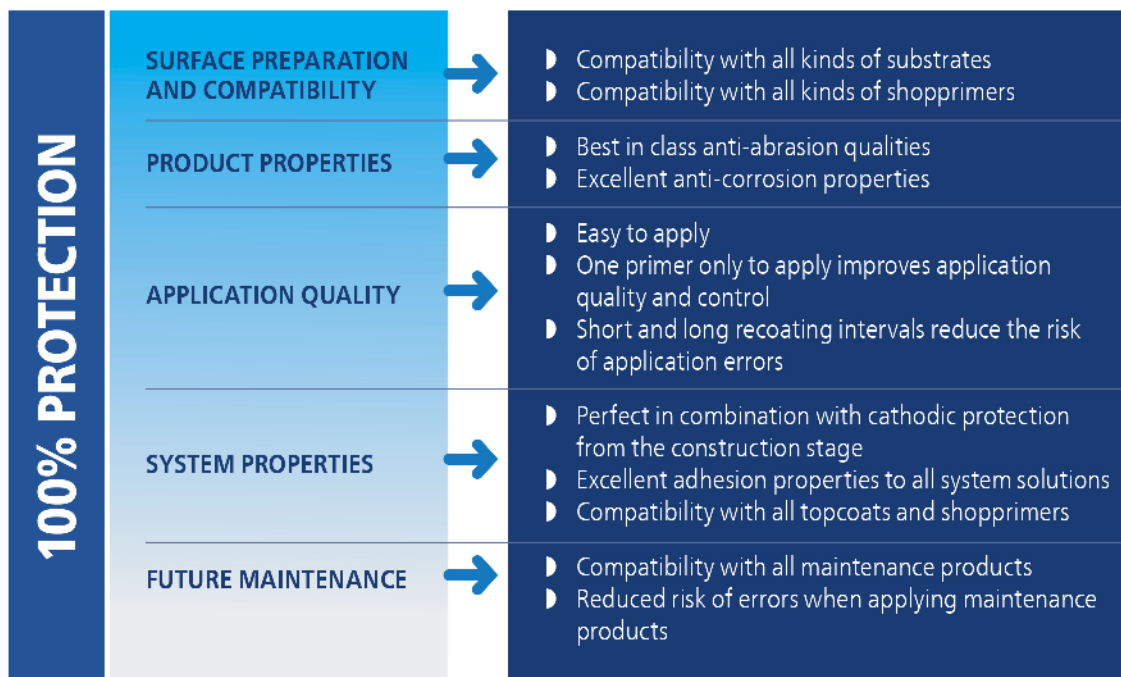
100% PROTECTION

SURFACE PREPARATION AND COMPATIBILITY
- Compatibility with all kinds of substrates
- Compatibility with all kinds of shopprimers

PRODUCT PROPERTIES
- Best in class anti-abrasion qualities
- Excellent anti-corrosion properties

APPLICATION QUALITY
- Easy to apply
- One primer only to apply improves application quality and control
- Short and long recoating intervals reduce the risk of application errors

SYSTEM PROPERTIES
- Perfect in combination with cathodic protection from the construction stage
- Excellent adhesion properties to all system solutions
- Compatibility with all topcoats and shopprimers

FUTURE MAINTENANCE
- Compatibility with all maintenance products
- Reduced risk of errors when applying maintenance products